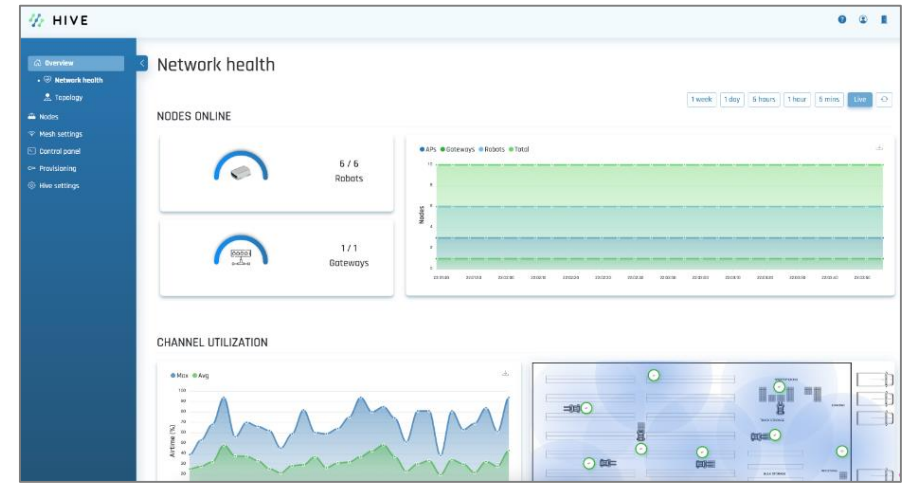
HIVE

Overview
Network health
Topology
Nodes
Mesh settings
Control panel
Provisioning
Hive settings

Network health

1 week | 1 day | 6 hours | 1 hour | 5 mins | Live

NODES ONLINE

6 / 6
Robots

1 / 1
Gateways

APs Gateways Robots Total

Nodes

CHANNEL UTILIZATION

Max Avg

100
90
80
70
60
50
40
30
20

Airtime (%)